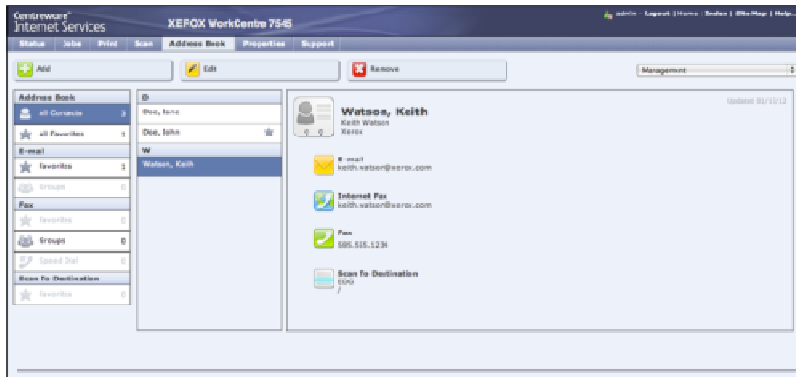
CentreWare® Internet Services

XEROX WorkCentre 7545

admin · Logout | Home | Index | Site Map | Help

Status | Jobs | Print | Scan | Address Book | Properties | Support

Add

Edit

Remove

Management

Address Book

All Contacts 3

All Favorites 1

E-mail

Favorites 1

Groups 0

Fax

Favorites 0

Groups 0

Speed Dial 0

Scan To Destination

Favorites 0

D

Doe, Jane

Doe, John

W

Watson, Keith

Watson, Keith

Keith Watson

Xerox

Updated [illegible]

E-mail

keith.watson@xerox.com

Internet Fax

keith.watson@xerox.com

Fax

585.555.1234

Scan To Destination

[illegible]

/